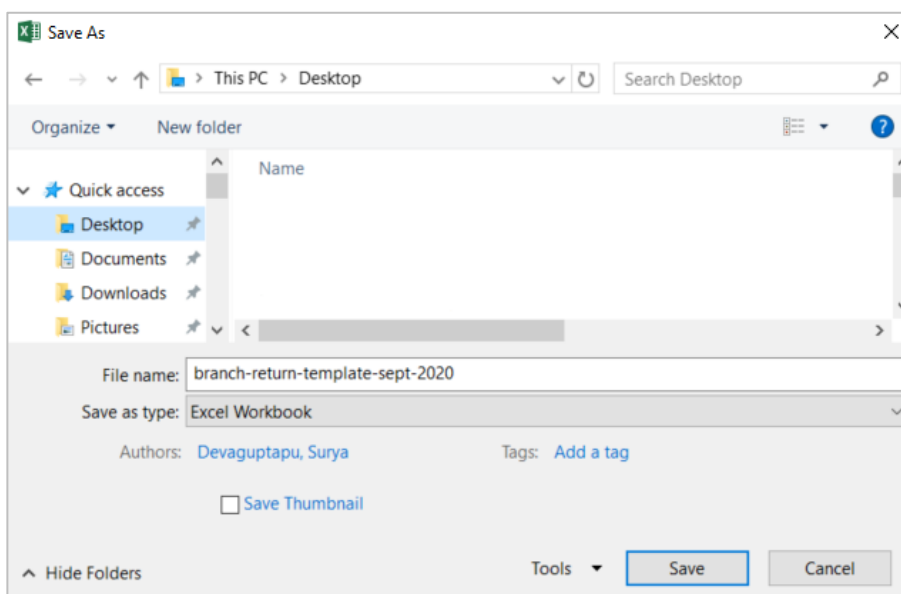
Save As

This PC > Desktop

Search Desktop

Organize ▾

New folder

Name

Quick access

Desktop

Documents

Downloads

Pictures

File name: branch-return-template-sept-2020

Save as type: Excel Workbook

Authors: Devaguptapu, Surya

Tags: Add a tag

Save Thumbnail

Hide Folders

Tools ▾

Save

Cancel